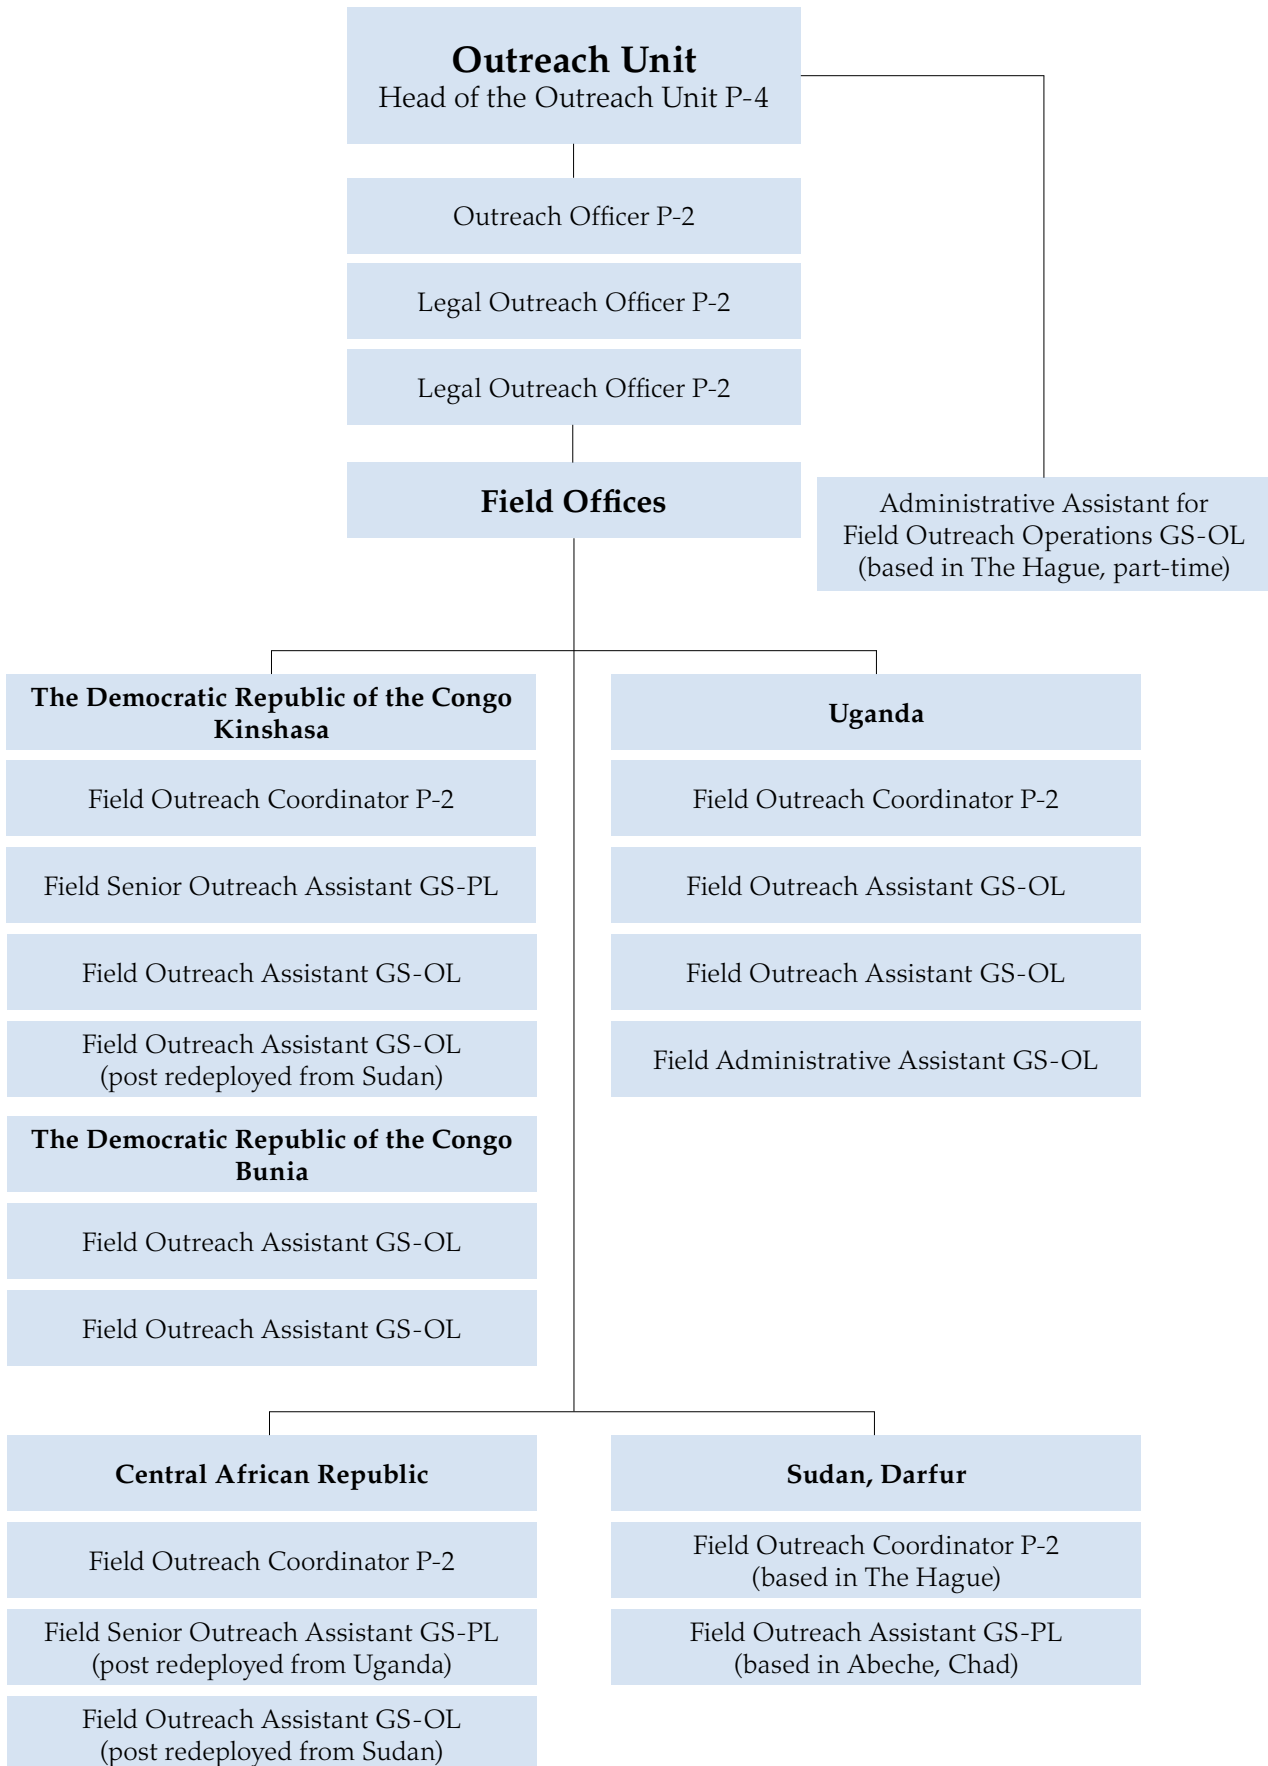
**Outreach Unit**
Head of the Outreach Unit P-4

Outreach Officer P-2

Legal Outreach Officer P-2

Legal Outreach Officer P-2

**Field Offices**

Administrative Assistant for Field Outreach Operations GS-OL (based in The Hague, part-time)

**The Democratic Republic of the Congo Kinshasa**

Field Outreach Coordinator P-2

Field Senior Outreach Assistant GS-PL

Field Outreach Assistant GS-OL

Field Outreach Assistant GS-OL (post redeployed from Sudan)

**The Democratic Republic of the Congo Bunia**

Field Outreach Assistant GS-OL

Field Outreach Assistant GS-OL

**Uganda**

Field Outreach Coordinator P-2

Field Outreach Assistant GS-OL

Field Outreach Assistant GS-OL

Field Administrative Assistant GS-OL

**Central African Republic**

Field Outreach Coordinator P-2

Field Senior Outreach Assistant GS-PL (post redeployed from Uganda)

Field Outreach Assistant GS-OL (post redeployed from Sudan)

**Sudan, Darfur**

Field Outreach Coordinator P-2 (based in The Hague)

Field Outreach Assistant GS-PL (based in Abeche, Chad)